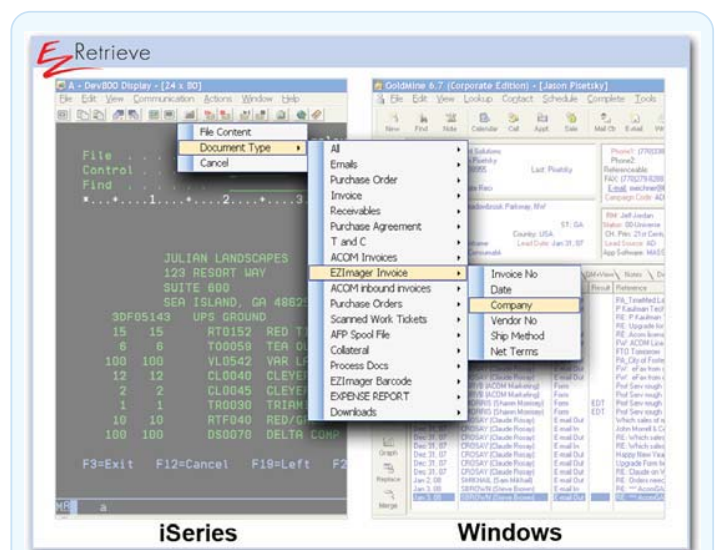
EZRetrieve

A - Dev800 Display - [24 x 80]
File Edit View Communication Actions Window Help

File Content
Document Type
Cancel

File . . .
Control . .
Find . . .
*....+....1....+....2....+....3

JULIAN LANDSCAPES
123 RESORT WAY
SUITE 800
SEA ISLAND, GA 48625
3DF05143 UPS GROUND
15 15 RT0152 RED T
6 6 T00059 TEA O
100 100 VL0542 VAR L
12 12 CL0040 CLEYE
2 2 CL0045 CLEYE
1 1 TR0030 TRIAM
10 10 RTF040 RED/G
100 100 DS0070 DELTA COMP

F3=Exit F12=Cancel F19=Left F2

MB a

All
Emails
Purchase Order
Invoice
Receivables
Purchase Agreement
T and C
ACOM Invoices
EZImager Invoice
ACOM inbound invoices
Purchase Orders
Scanned Work Tickets
AFP Spool File
Collateral
Process Docs
EZImager Barcode
EXPENSE REPORT
Downloads

Invoice No
Date
Company
Vendor No
Ship Method
Net Terms

GoldMine 6.7 (Corporate Edition) - [Jason Pisetsky]
File Edit View Lookup Contact Schedule Complete Tools
New Find Note Calendar Call Appt Date Mail Ck E-mail

iSeries
Windows